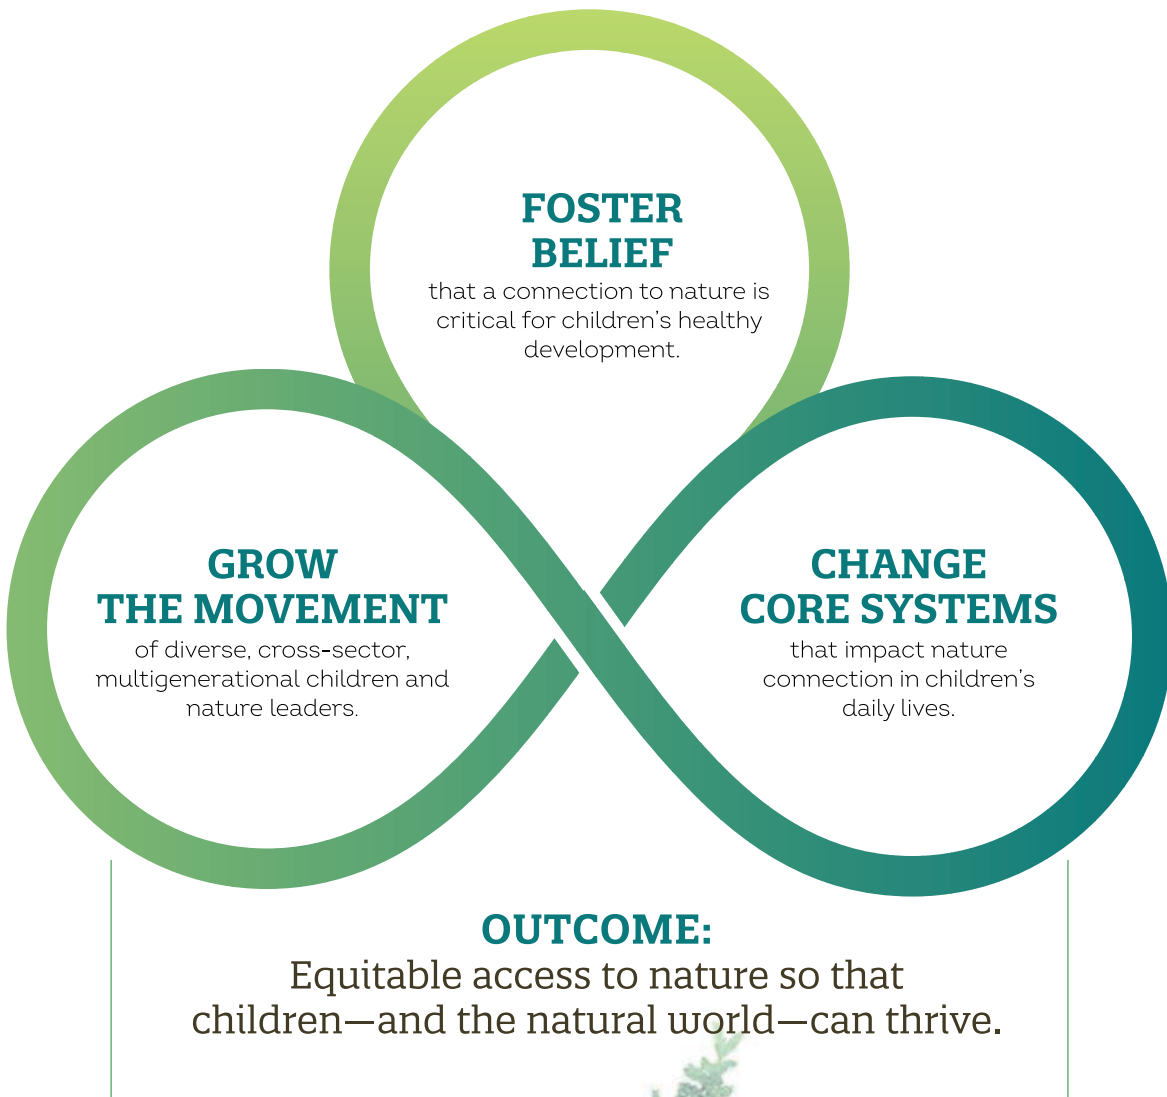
FOSTER BELIEF
that a connection to nature is critical for children's healthy development.

GROW THE MOVEMENT
of diverse, cross-sector, multigenerational children and nature leaders.

CHANGE CORE SYSTEMS
that impact nature connection in children's daily lives.

OUTCOME:
Equitable access to nature so that children—and the natural world—can thrive.